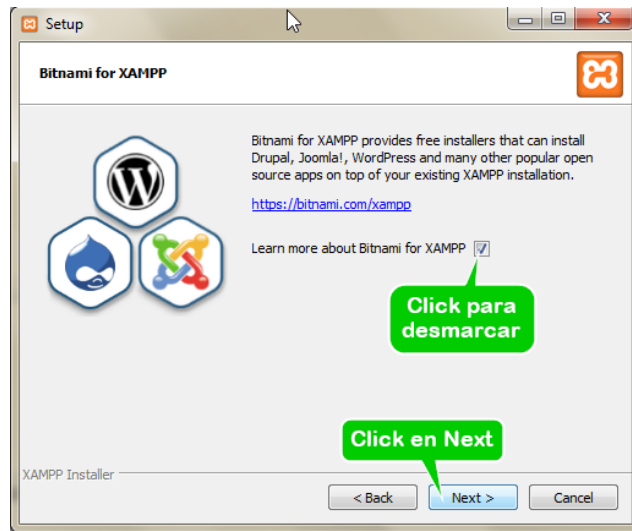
Setup

Bitnami for XAMPP

Bitnami for XAMPP provides free installers that can install Drupal, Joomla!, WordPress and many other popular open source apps on top of your existing XAMPP installation.

https://bitnami.com/xampp

Learn more about Bitnami for XAMPP

Click para desmarcar

Click en Next

XAMPP Installer

< Back

Next >

Cancel